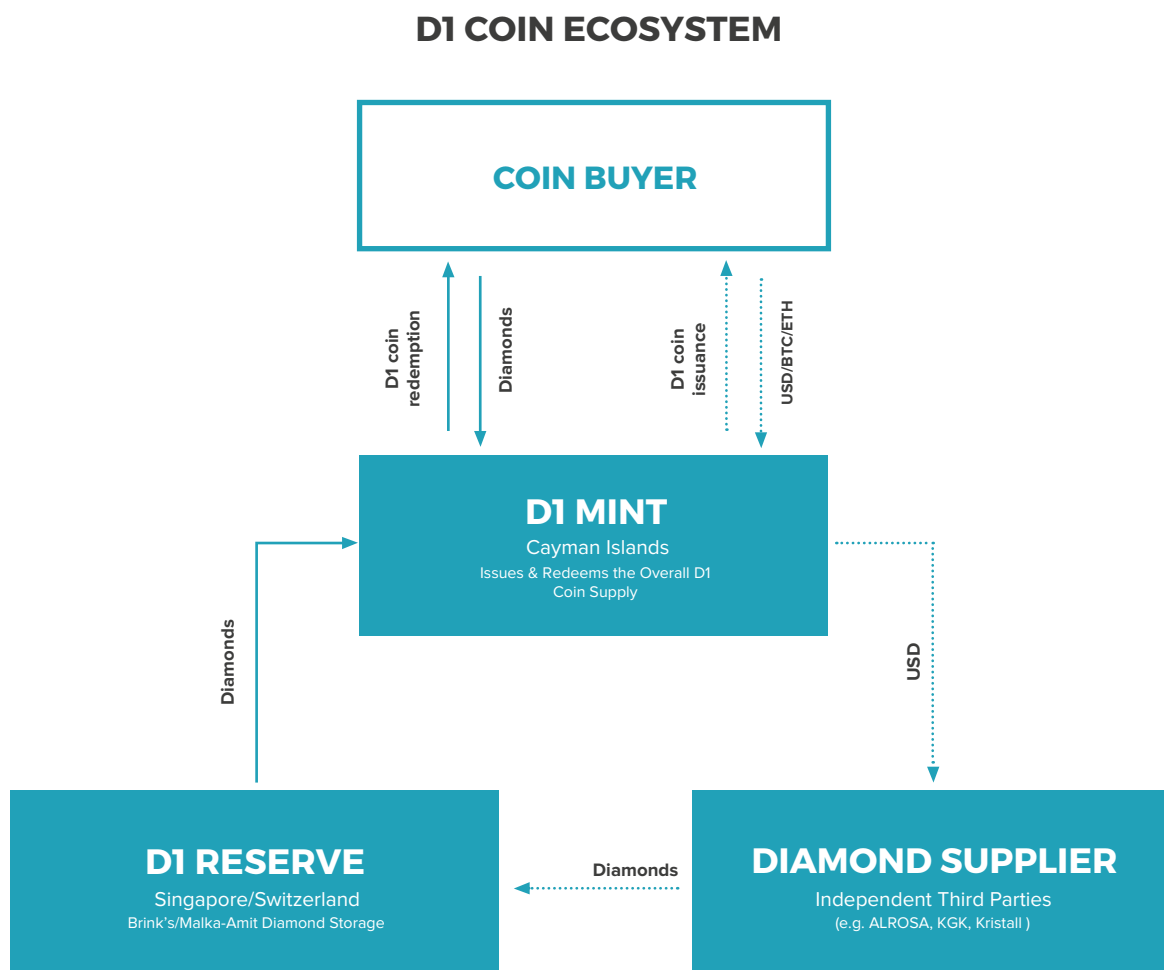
D1 COIN ECOSYSTEM

COIN BUYER

D1 coin redemption

Diamonds

D1 coin issuance

USD/BTC/ETH

D1 MINT
Cayman Islands
Issues & Redeems the Overall D1 Coin Supply

Diamonds

USD

D1 RESERVE
Singapore/Switzerland
Brink's/Malka-Amit Diamond Storage

Diamonds

DIAMOND SUPPLIER
Independent Third Parties
(e.g. ALROSA, KGK, Kristall )